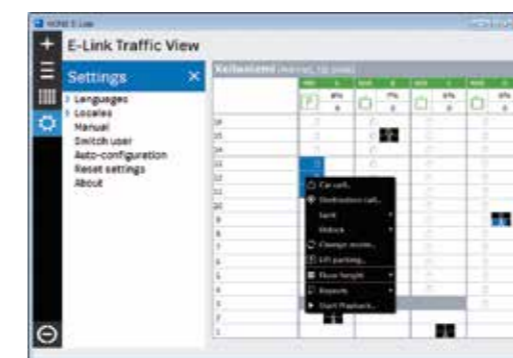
KONE E-Link

E-Link Traffic View

Settings

> Languages
> Locales
Manual
Switch user
Auto-configuration
Reset settings
About

Car call...
Destination call...
Lock
Unlock
Change mode...
Lift parking...
Floor height
Reports
Start Playback...